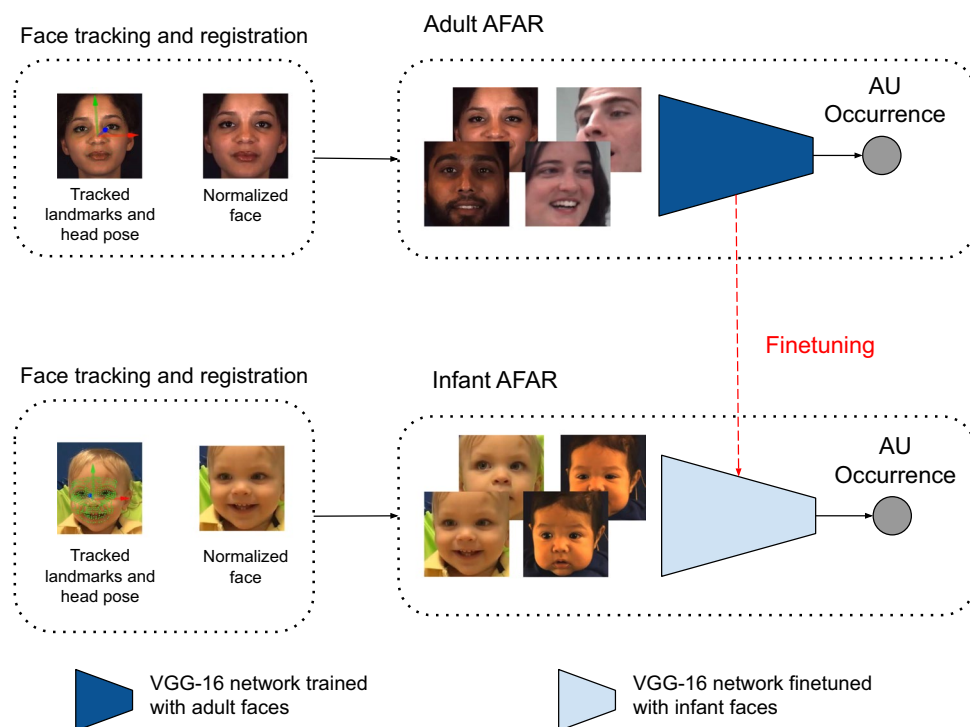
Face tracking and registration

Tracked landmarks and head pose

Normalized face

Adult AFAR

AU Occurrence

Finetuning

Face tracking and registration

Tracked landmarks and head pose

Normalized face

Infant AFAR

AU Occurrence

VGG-16 network trained with adult faces

VGG-16 network finetuned with infant faces